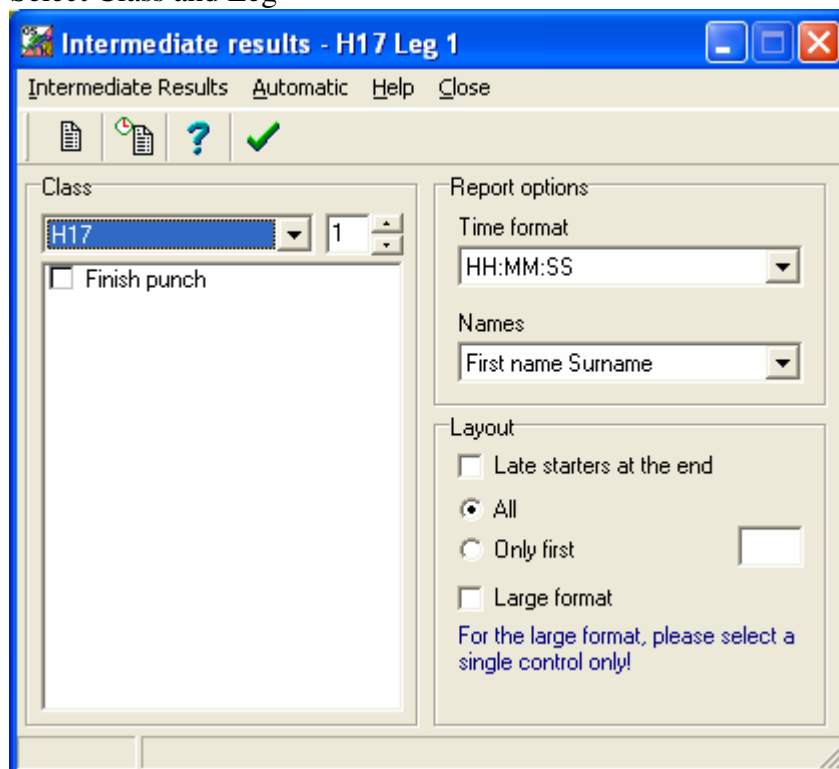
Select Class and Leg

Intermediate results - H17 Leg 1

Intermediate Results Automatic Help Close

Class

H17 1

Finish punch

Report options

Time format

HH:MM:SS

Names

First name Surname

Layout

Late starters at the end

All

Only first

Large format

For the large format, please select a single control only!